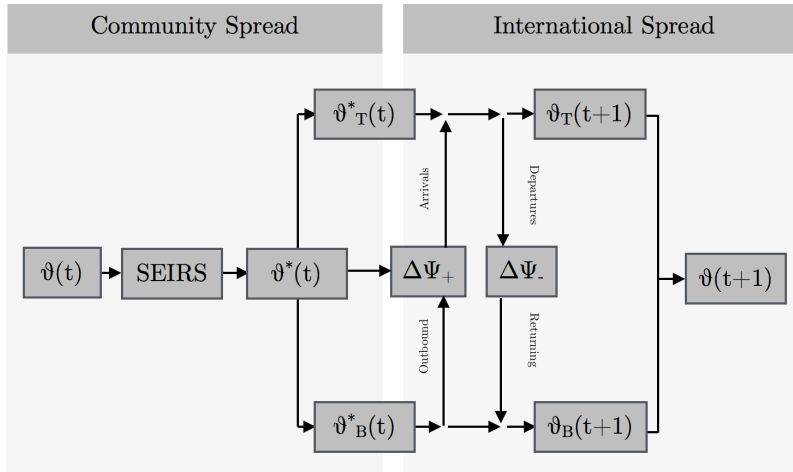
Community Spread

International Spread

$\vartheta^*_T(t)$

$\vartheta_T(t+1)$

Arrivals

Departures

$\vartheta(t)$

SEIRS

$\vartheta^*(t)$

$\Delta\Psi_+$

$\Delta\Psi_-$

$\vartheta(t+1)$

Outbound

Returning

$\vartheta^*_B(t)$

$\vartheta_B(t+1)$